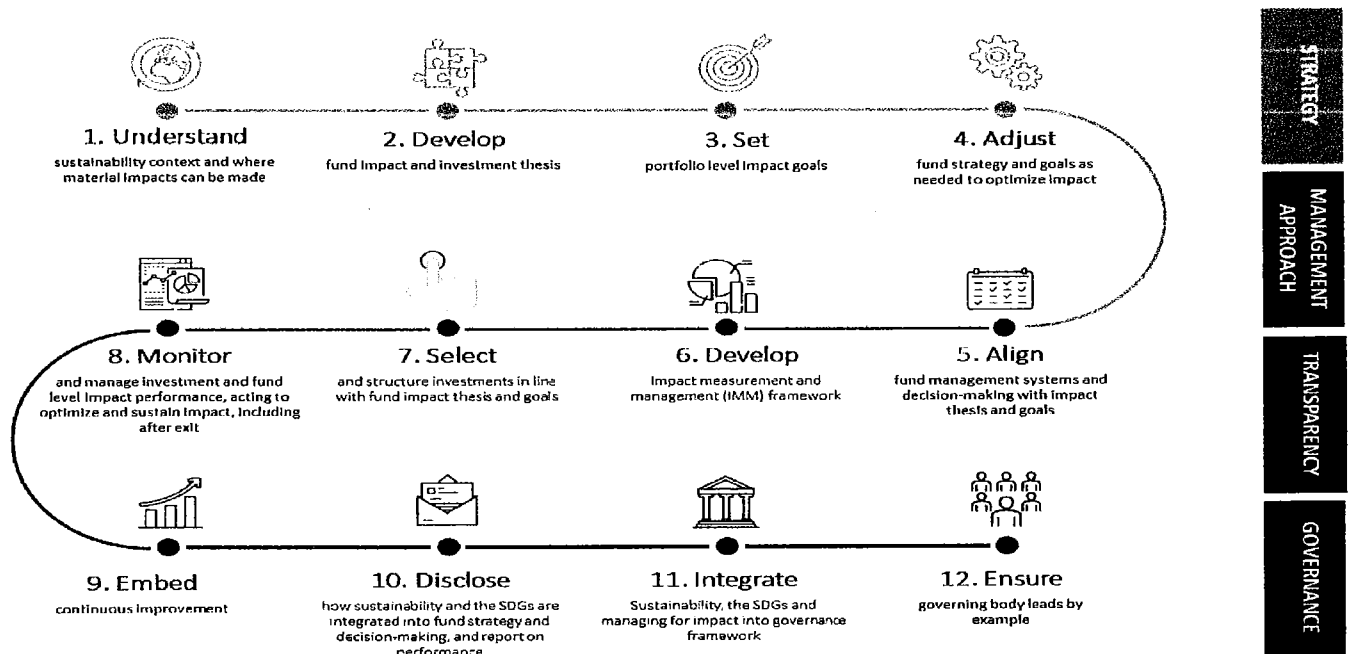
1. Understand
sustainability context and where material impacts can be made

2. Develop
fund impact and investment thesis

3. Set
portfolio level impact goals

4. Adjust
fund strategy and goals as needed to optimize impact

8. Monitor
and manage investment and fund level impact performance, acting to optimize and sustain impact, including after exit

7. Select
and structure investments in line with fund impact thesis and goals

6. Develop
impact measurement and management (IMM) framework

5. Align
fund management systems and decision-making with impact thesis and goals

9. Embed
continuous improvement

10. Disclose
how sustainability and the SDGs are integrated into fund strategy and decision-making, and report on performance

11. Integrate
Sustainability, the SDGs and managing for impact into governance framework

12. Ensure
governing body leads by example

STRATEGY

MANAGEMENT APPROACH

TRANSPARENCY

GOVERNANCE